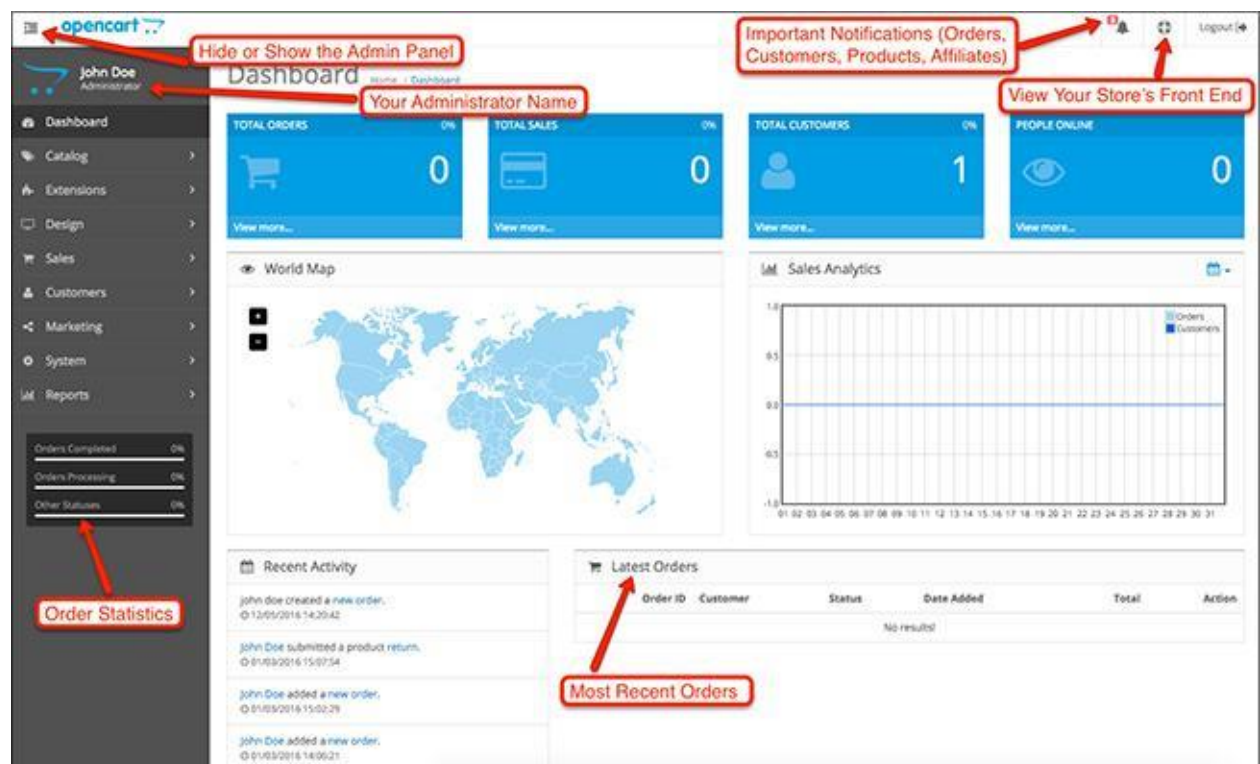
opencart

Hide or Show the Admin Panel

Important Notifications (Orders, Customers, Products, Affiliates)

Logout

John Doe
Administrator

Dashboard Home / Dashboard

Your Administrator Name

View Your Store's Front End

Dashboard
Catalog
Extensions
Design
Sales
Customers
Marketing
System
Reports

Orders Completed 0%
Orders Processing 0%
Other Statuses 0%

Order Statistics

TOTAL ORDERS 0%
0
View more...

TOTAL SALES 0%
0
View more...

TOTAL CUSTOMERS 0%
1
View more...

PEOPLE ONLINE
0
View more...

World Map

Sales Analytics

Orders
Customers

1.0
0.5
0.0
-0.5
-1.0
01 02 03 04 05 06 07 08 09 10 11 12 13 14 15 16 17 18 19 20 21 22 23 24 25 26 27 28 29 30 31

Recent Activity

john doe created a new order.
12/05/2016 14:20:42

John Doe submitted a product return.
01/03/2016 15:07:54

John Doe added a new order.
01/03/2016 15:02:29

John Doe added a new order.
01/03/2016 14:06:21

Latest Orders

| Order ID | Customer | Status | Date Added | Total | Action |
|---|---|---|---|---|---|
| No results! | | | | | |

Most Recent Orders